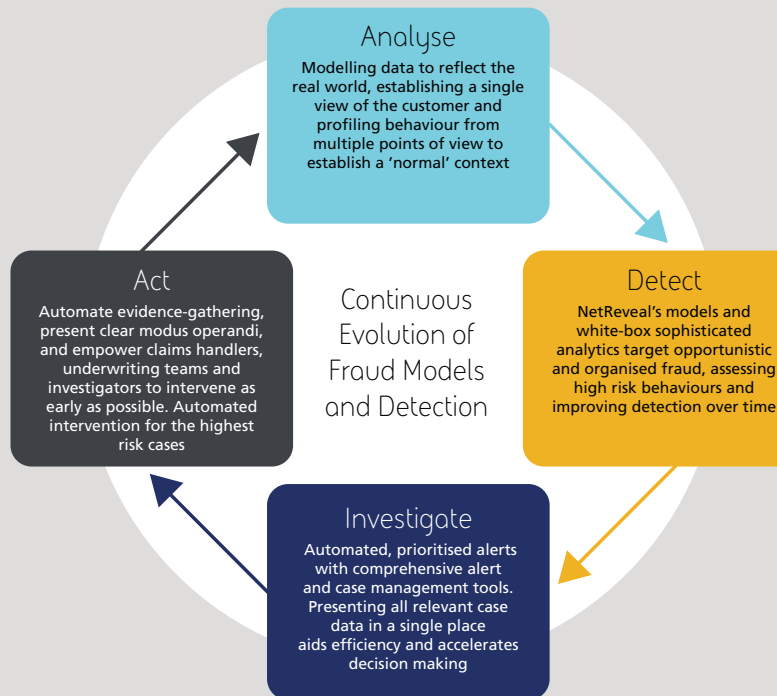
Analyse

Modelling data to reflect the real world, establishing a single view of the customer and profiling behaviour from multiple points of view to establish a 'normal' context

Act

Automate evidence-gathering, present clear modus operandi, and empower claims handlers, underwriting teams and investigators to intervene as early as possible. Automated intervention for the highest risk cases

Continuous Evolution of Fraud Models and Detection

Detect

NetReveal's models and white-box sophisticated analytics target opportunistic and organised fraud, assessing high risk behaviours and improving detection over time

Investigate

Automated, prioritised alerts with comprehensive alert and case management tools. Presenting all relevant case data in a single place aids efficiency and accelerates decision making